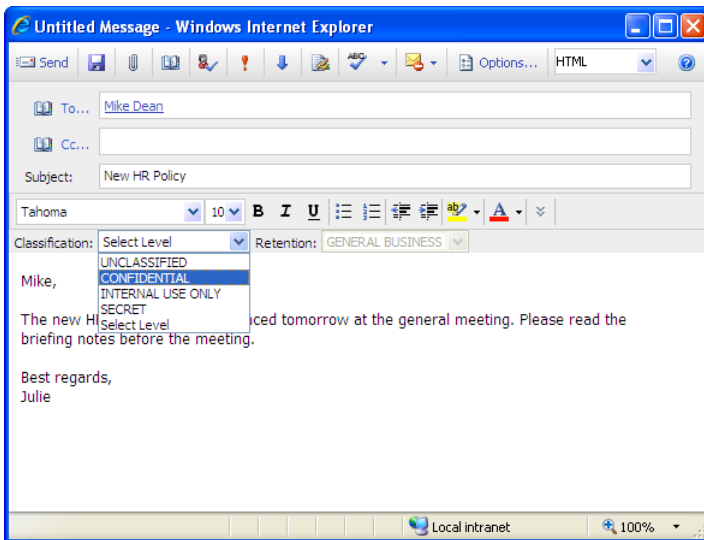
Untitled Message - Windows Internet Explorer

Send

Options...

HTML

To... Mike Dean

Cc...

Subject: New HR Policy

Tahoma

10

B I U

A

Classification: Select Level

Retention: GENERAL BUSINESS

UNCLASSIFIED
CONFIDENTIAL
INTERNAL USE ONLY
SECRET
Select Level

Mike,

The new H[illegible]nced tomorrow at the general meeting. Please read the briefing notes before the meeting.

Best regards,
Julie

Local intranet

100%